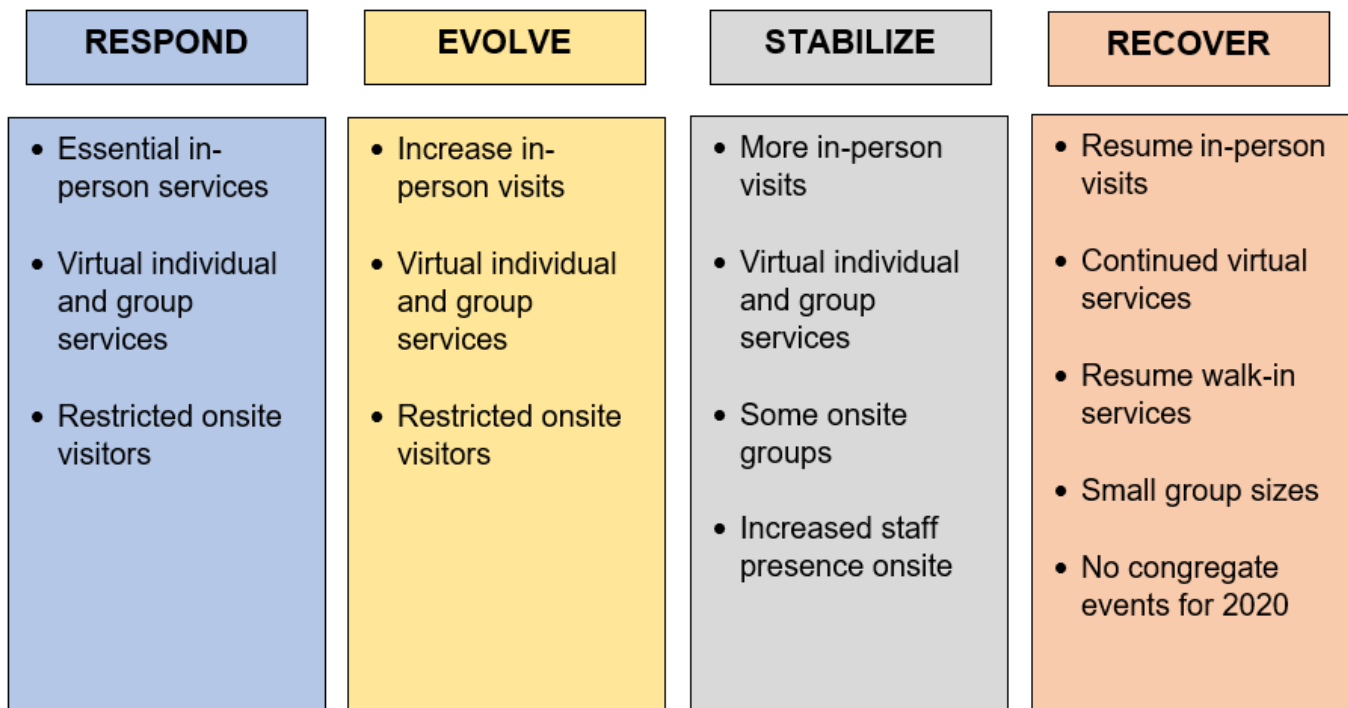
RESPOND

- Essential in-person services
- Virtual individual and group services
- Restricted onsite visitors

EVOLVE

- Increase in-person visits
- Virtual individual and group services
- Restricted onsite visitors

STABILIZE

- More in-person visits
- Virtual individual and group services
- Some onsite groups
- Increased staff presence onsite

RECOVER

- Resume in-person visits
- Continued virtual services
- Resume walk-in services
- Small group sizes
- No congregate events for 2020